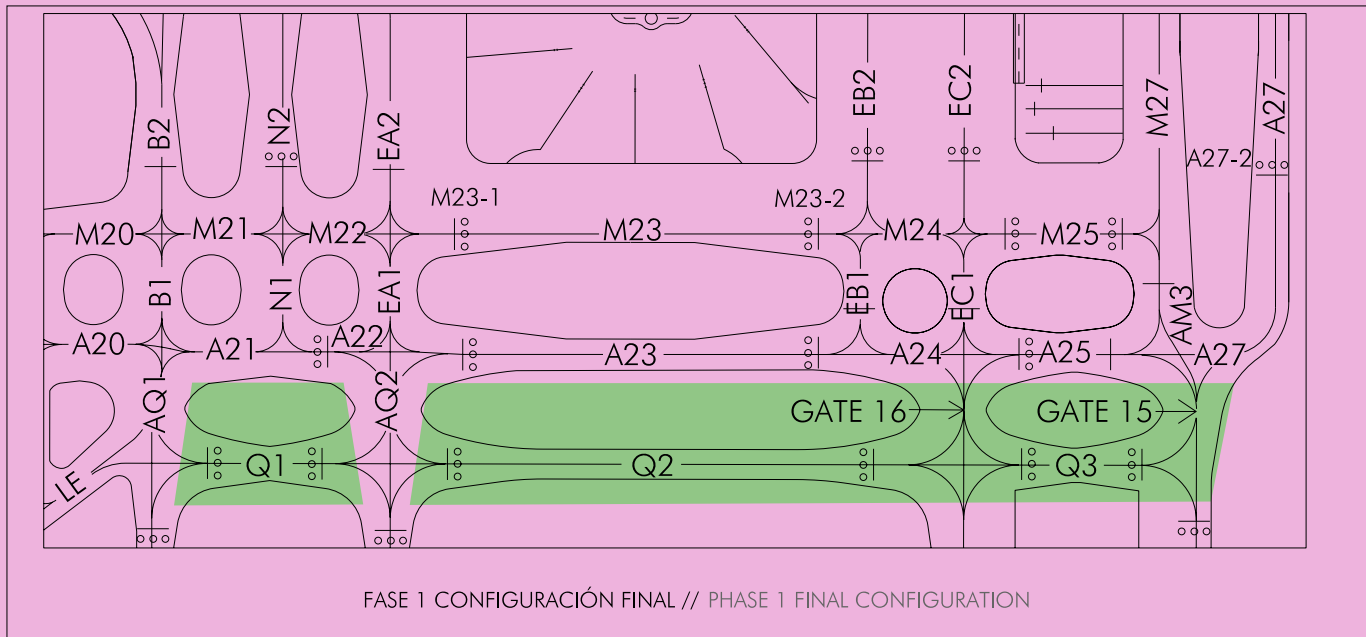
B2
N2
EA2
EB2
EC2
M27
A27
A27-2
M23-1
M23-2
M20
M21
M22
M23
M24
M25
B1
N1
EA1
EB1
EC1
AM3
A20
A21
A22
A23
A24
A25
A27
AQ1
AQ2
GATE 16
GATE 15
LE
Q1
Q2
Q3

FASE 1 CONFIGURACIÓN FINAL // PHASE 1 FINAL CONFIGURATION